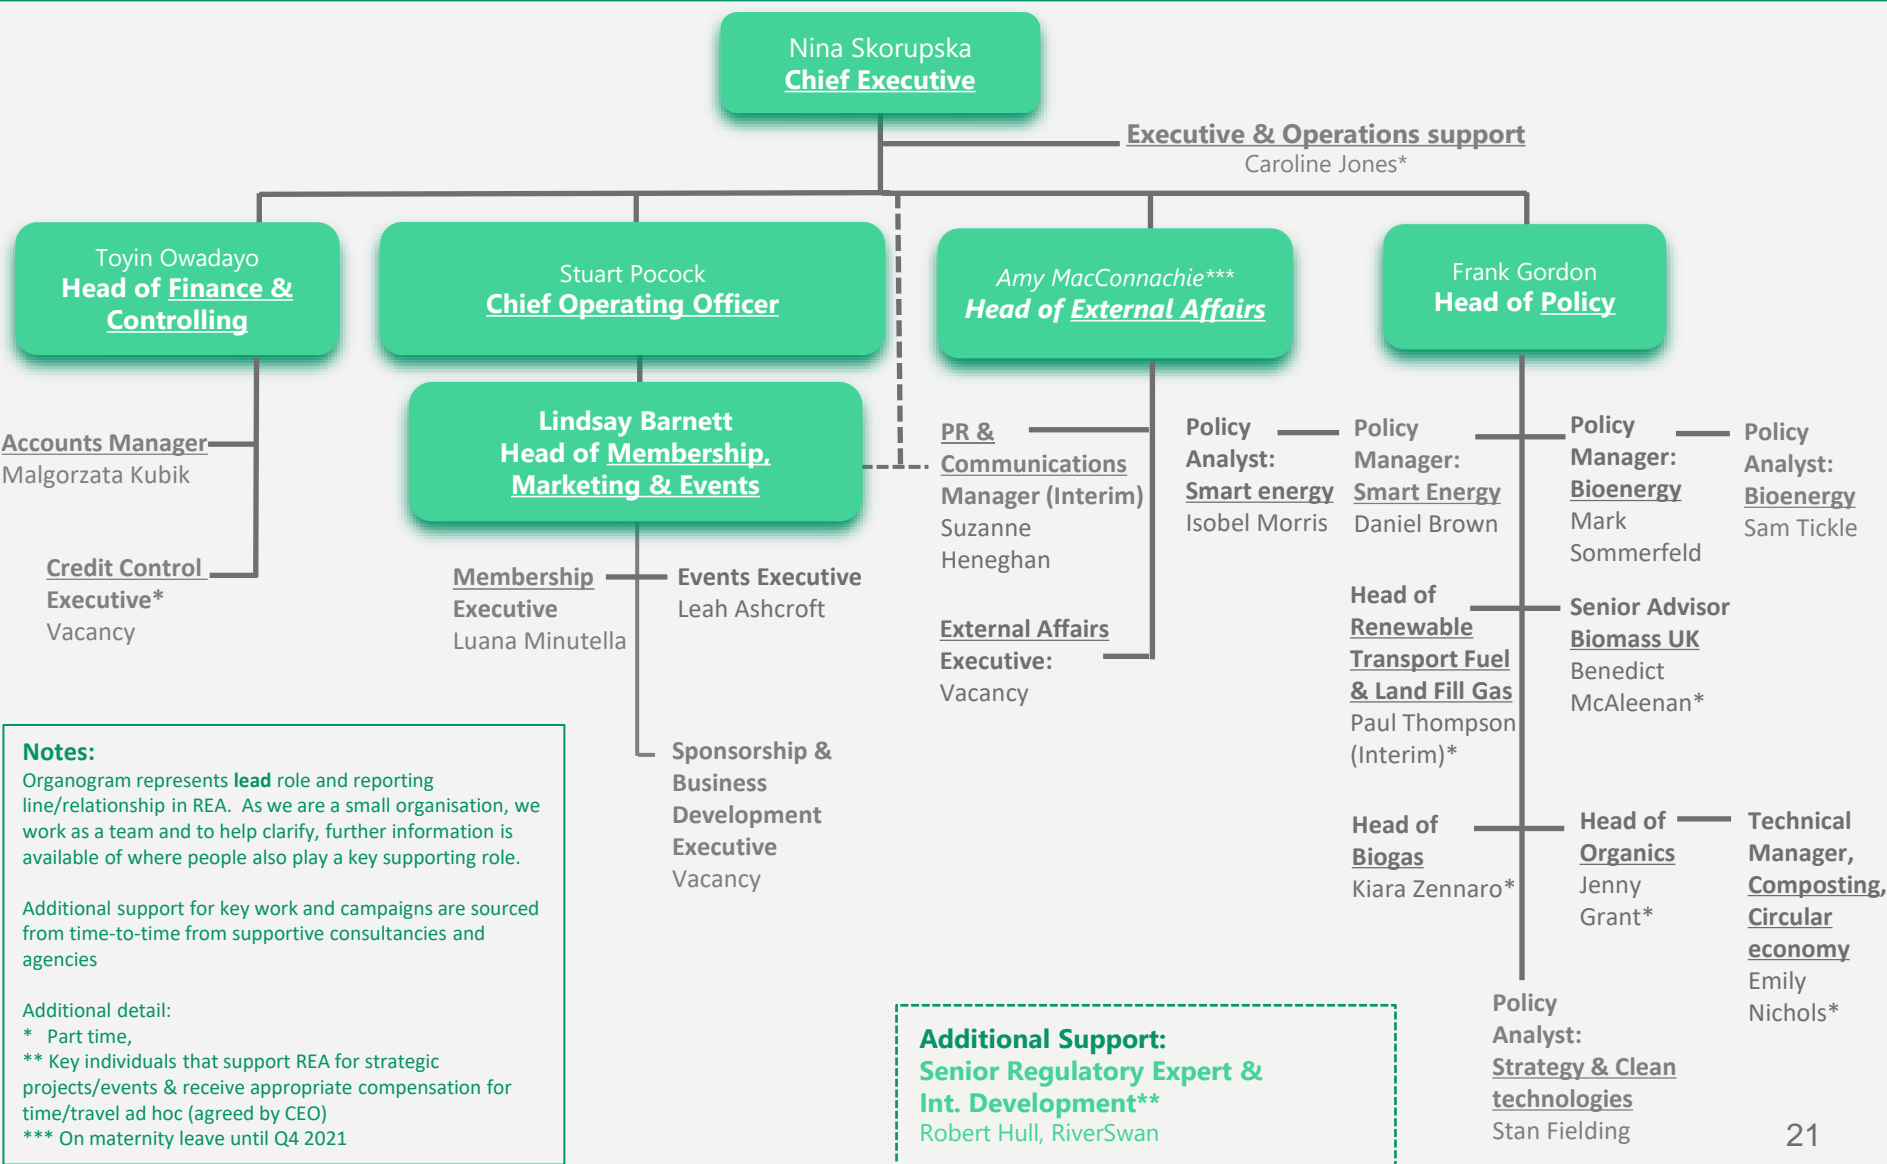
Nina Skorupska
Chief Executive

Executive & Operations support
Caroline Jones*

Toyin Owadayo
Head of Finance & Controlling

Stuart Pocock
Chief Operating Officer

Amy MacConnachie***
Head of External Affairs

Frank Gordon
Head of Policy

Accounts Manager
Malgorzata Kubik

Credit Control Executive*
Vacancy

Lindsay Barnett
Head of Membership, Marketing & Events

Membership Executive
Luana Minutella

Events Executive
Leah Ashcroft

Sponsorship & Business Development Executive
Vacancy

PR & Communications Manager (Interim)
Suzanne Heneghan

External Affairs Executive:
Vacancy

Policy Analyst:
Smart energy
Isobel Morris

Policy Manager:
Smart Energy
Daniel Brown

Policy Manager:
Bioenergy
Mark Sommerfeld

Policy Analyst:
Bioenergy
Sam Tickle

Head of Renewable Transport Fuel & Land Fill Gas
Paul Thompson (Interim)*

Senior Advisor
Biomass UK
Benedict McAleenan*

Head of Biogas
Kiara Zennaro*

Head of Organics
Jenny Grant*

Technical Manager,
Composting, Circular economy
Emily Nichols*

Policy Analyst:
Strategy & Clean technologies
Stan Fielding

Notes:
Organogram represents lead role and reporting line/relationship in REA. As we are a small organisation, we work as a team and to help clarify, further information is available of where people also play a key supporting role.

Additional support for key work and campaigns are sourced from time-to-time from supportive consultancies and agencies

Additional detail:
* Part time,
** Key individuals that support REA for strategic projects/events & receive appropriate compensation for time/travel ad hoc (agreed by CEO)
*** On maternity leave until Q4 2021

Additional Support:
Senior Regulatory Expert & Int. Development**
Robert Hull, RiverSwan

21